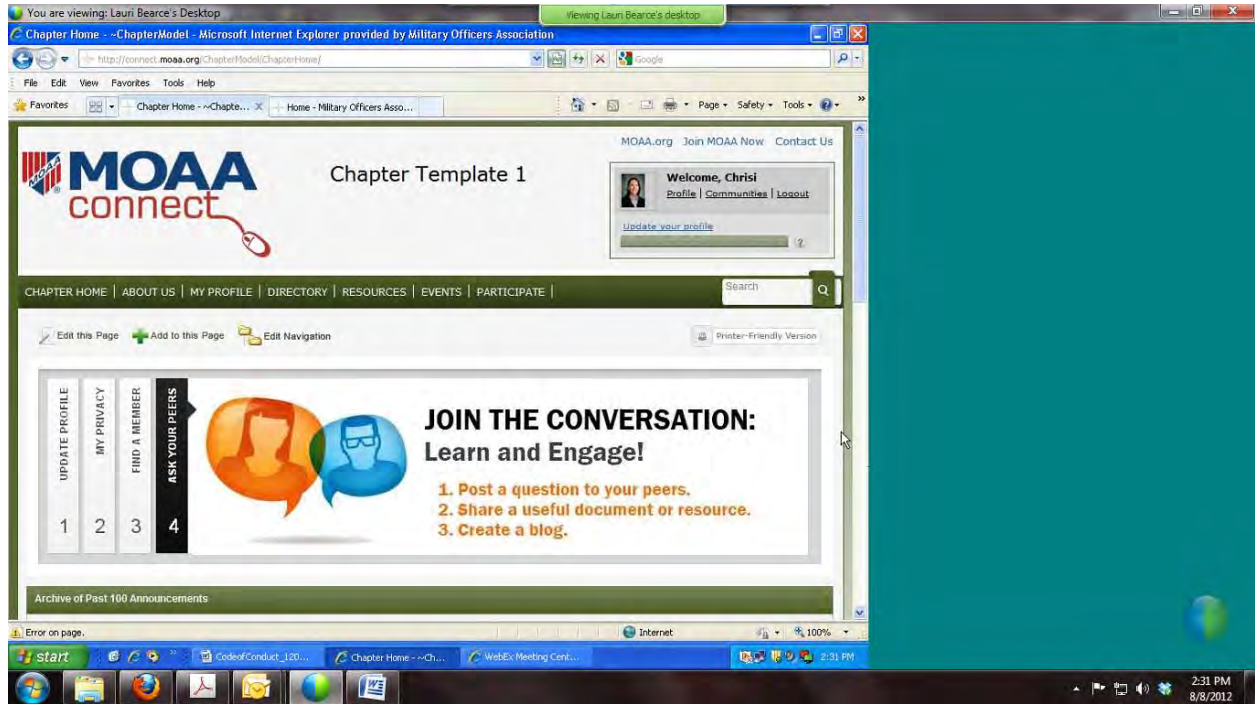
You are viewing: Lauri Bearce's Desktop

Viewing Lauri Bearce's desktop

Chapter Home - ~ChapterModel - Microsoft Internet Explorer provided by Military Officers Association

http://connect.moaa.org/ChapterModel/ChapterHome/

Google

File Edit View Favorites Tools Help

Favorites

Chapter Home - ~Chapte...

Home - Military Officers Asso...

Page ▾ Safety ▾ Tools ▾

MOAA.org Join MOAA Now Contact Us

MOAA connect

Chapter Template 1

Welcome, Chrisi
Profile | Communities | Logout

Update your profile

CHAPTER HOME | ABOUT US | MY PROFILE | DIRECTORY | RESOURCES | EVENTS | PARTICIPATE |

Search

Edit this Page Add to this Page Edit Navigation

Printer-Friendly Version

UPDATE PROFILE 1

MY PRIVACY 2

FIND A MEMBER 3

ASK YOUR PEERS 4

JOIN THE CONVERSATION:
Learn and Engage!

1. Post a question to your peers.
2. Share a useful document or resource.
3. Create a blog.

Archive of Past 100 Announcements

Error on page.

Internet

100%

start

CodeofConduct_120...

Chapter Home - ~Ch...

WebEx Meeting Cent...

2:31 PM

2:31 PM
8/8/2012